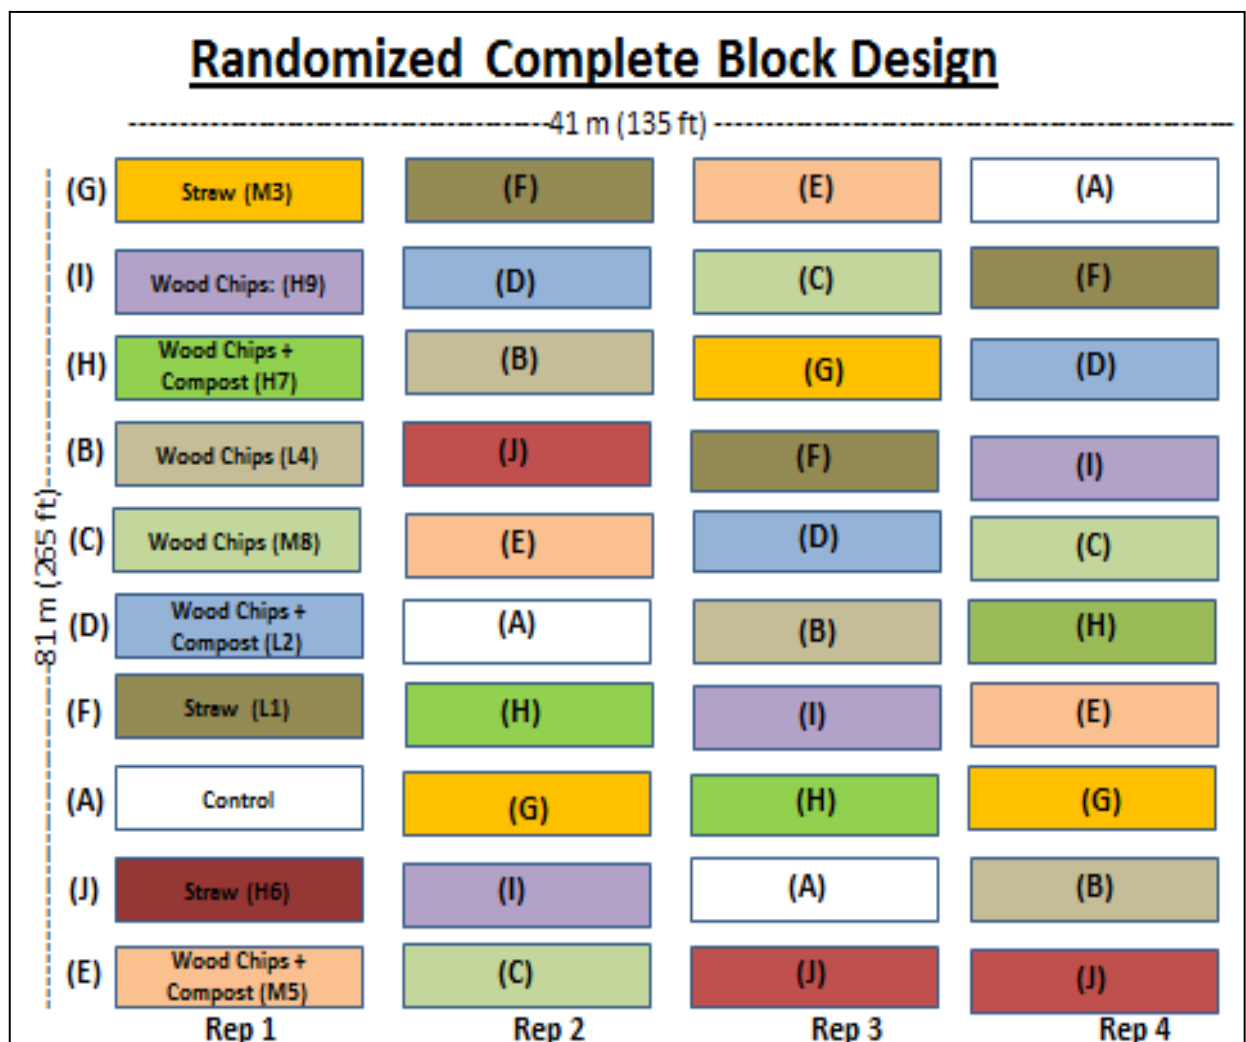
Randomized Complete Block Design

41 m (135 ft)

81 m (265 ft)

| | Rep 1 | Rep 2 | Rep 3 | Rep 4 |
|---|---|---|---|---|
| (G) | Straw (M3) | (F) | (E) | (A) |
| (I) | Wood Chips: (H9) | (D) | (C) | (F) |
| (H) | Wood Chips + Compost (H7) | (B) | (G) | (D) |
| (B) | Wood Chips (L4) | (J) | (F) | (I) |
| (C) | Wood Chips (M8) | (E) | (D) | (C) |
| (D) | Wood Chips + Compost (L2) | (A) | (B) | (H) |
| (F) | Straw (L1) | (H) | (I) | (E) |
| (A) | Control | (G) | (H) | (G) |
| (J) | Straw (H6) | (I) | (A) | (B) |
| (E) | Wood Chips + Compost (M5) | (C) | (J) | (J) |